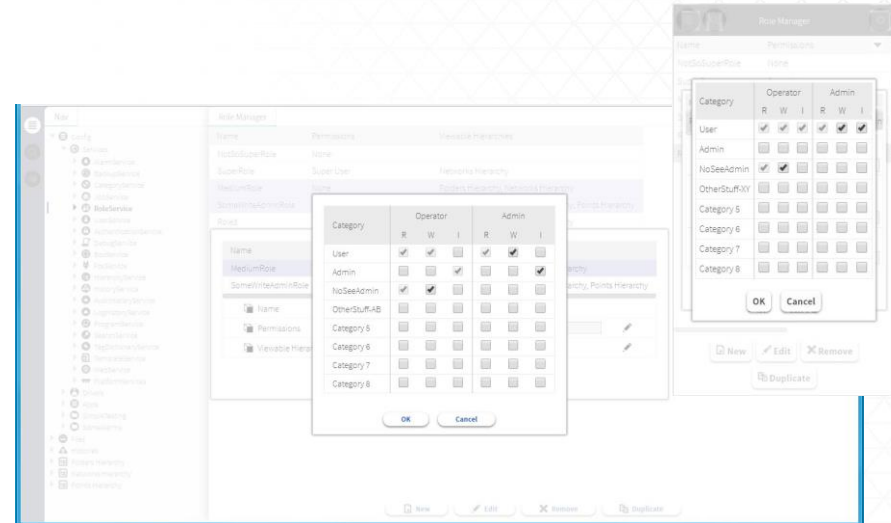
Role Manager

Name Permissions

NoSoSuperRole None

| Category | Operator R | Operator W | Operator I | Admin R | Admin W | Admin I |
|---|---|---|---|---|---|---|
| User | | | | | | |
| Admin | | | | | | |
| NoSeeAdmin | | | | | | |
| OtherStuff-XY | | | | | | |
| Category 5 | | | | | | |
| Category 6 | | | | | | |
| Category 7 | | | | | | |
| Category 8 | | | | | | |

OK Cancel

New Edit Remove

Duplicate

Nav

Config
Services
RoleService
UserService
Drivers
Files
History
Hierarchy

Role Manager

| Name | Permissions | Viewable Hierarchies |
|---|---|---|
| NoSoSuperRole | None | |
| SuperRole | Super User | Networks Hierarchy |
| MediumRole | None | Folders Hierarchy, Networks Hierarchy |
| SomeWriteAdminRole | | ..., Points Hierarchy |

Name

MediumRole

SomeWriteAdminRole

Name

Permissions

Viewable Hiera

| Category | Operator R | Operator W | Operator I | Admin R | Admin W | Admin I |
|---|---|---|---|---|---|---|
| User | | | | | | |
| Admin | | | | | | |
| NoSeeAdmin | | | | | | |
| OtherStuff-AB | | | | | | |
| Category 5 | | | | | | |
| Category 6 | | | | | | |
| Category 7 | | | | | | |
| Category 8 | | | | | | |

OK Cancel

New Edit Remove Duplicate